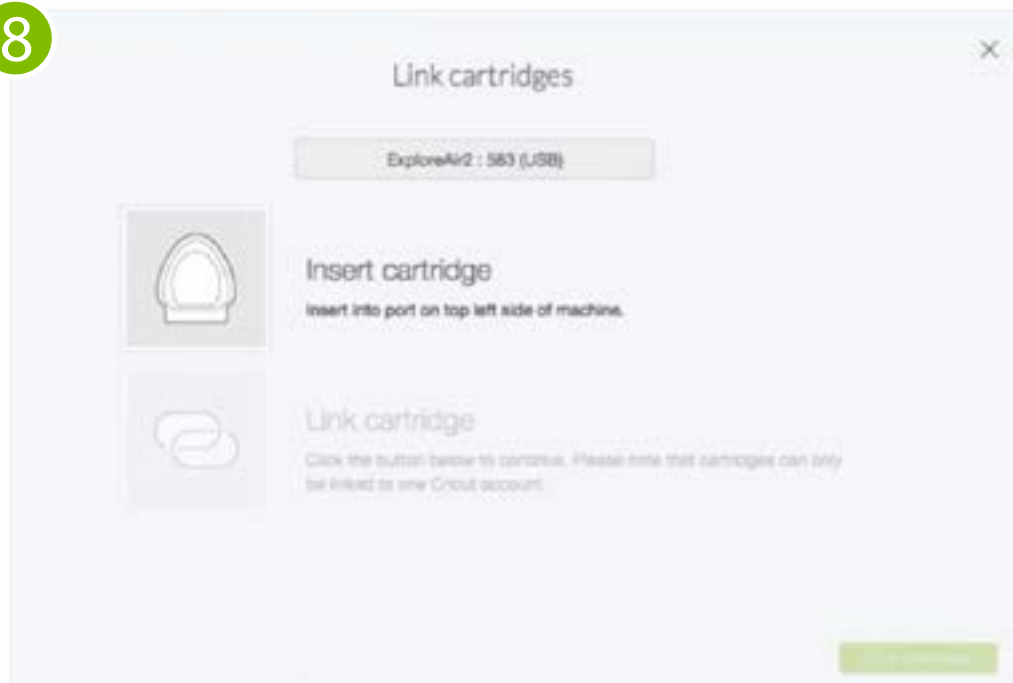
8

Link cartridges

×

ExploreAir2 : 583 (USB)

Insert cartridge

Insert into port on top left side of machine.

Link cartridge

Click the button below to continue. Please note that cartridges can only be linked to one Cricut account.

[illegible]